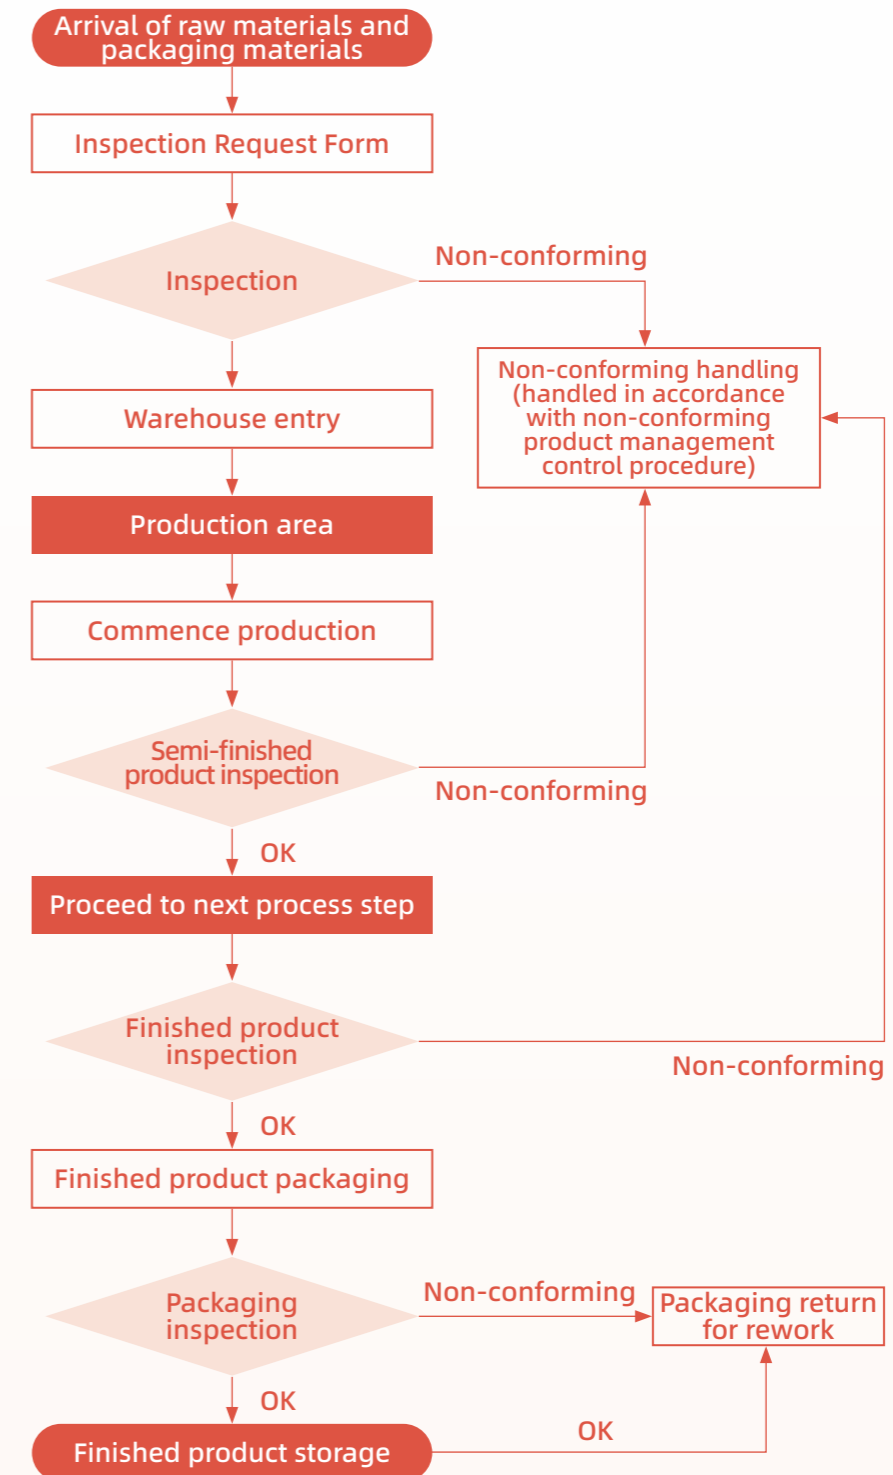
Arrival of raw materials and packaging materials

Inspection Request Form

Inspection

Non-conforming

Non-conforming handling (handled in accordance with non-conforming product management control procedure)

Warehouse entry

Production area

Commence production

Semi-finished product inspection

Non-conforming

OK

Proceed to next process step

Finished product inspection

Non-conforming

OK

Finished product packaging

Packaging inspection

Non-conforming

Packaging return for rework

OK

OK

Finished product storage